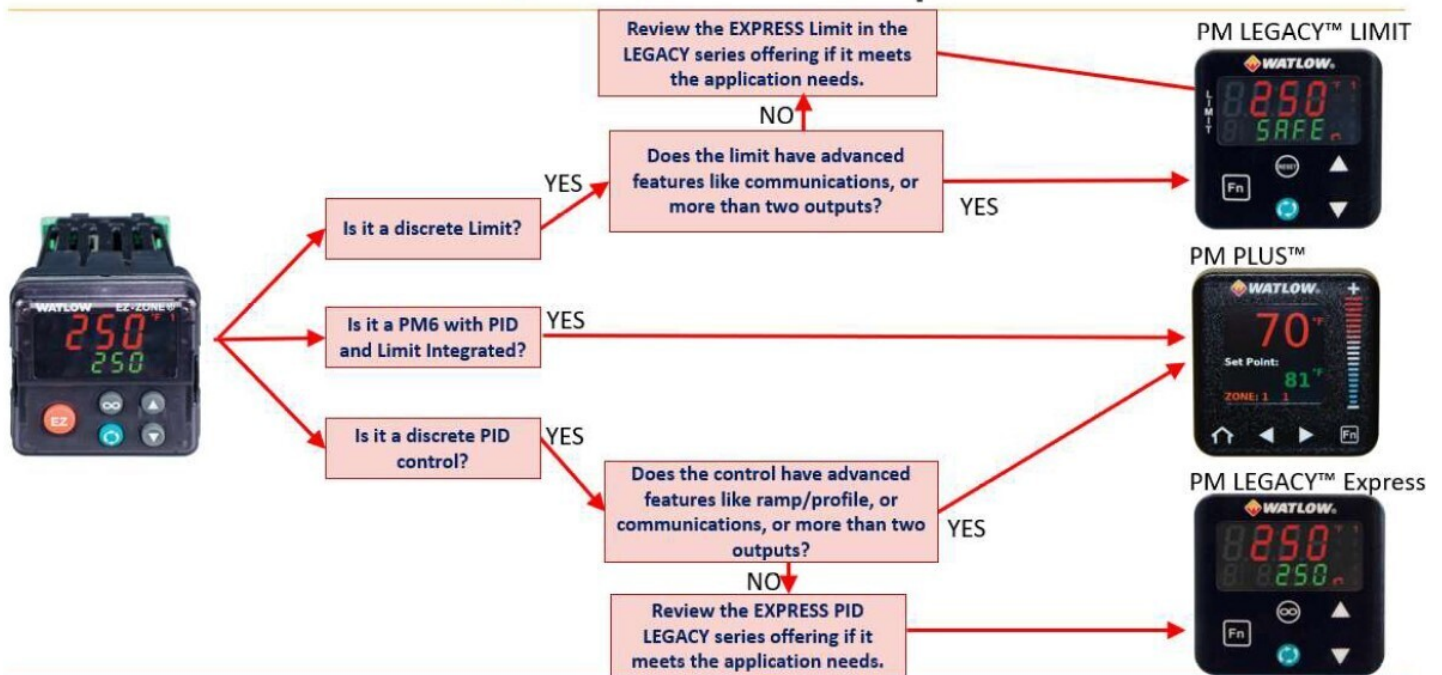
Review the EXPRESS Limit in the LEGACY series offering if it meets the application needs.

PM LEGACY™ LIMIT

WATLOW

LIMIT

250 °F 1

SAFE

RESET

Fn

NO

Does the limit have advanced features like communications, or more than two outputs?

YES

YES

Is it a discrete Limit?

WATLOW EZ-ZONE

250 °F 1

250

EZ

PM PLUS™

WATLOW

Is it a PM6 with PID and Limit Integrated?

YES

70 °F

Set Point:

81 °F

ZONE: 1 1

Fn

Is it a discrete PID control?

YES

Does the control have advanced features like ramp/profile, or communications, or more than two outputs?

YES

PM LEGACY™ Express

WATLOW

250 °F 1

250

Fn

NO

Review the EXPRESS PID LEGACY series offering if it meets the application needs.